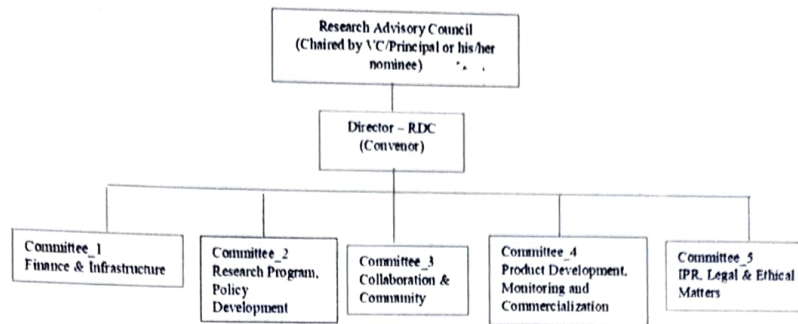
Research Advisory Council
(Chaired by VC/Principal or his/her nominee)

Director – RDC
(Convenor)

Committee_1
Finance & Infrastructure

Committee_2
Research Program, Policy Development

Committee_3
Collaboration & Community

Committee_4
Product Development, Monitoring and Commercialization

Committee_5
IPR, Legal & Ethical Matters